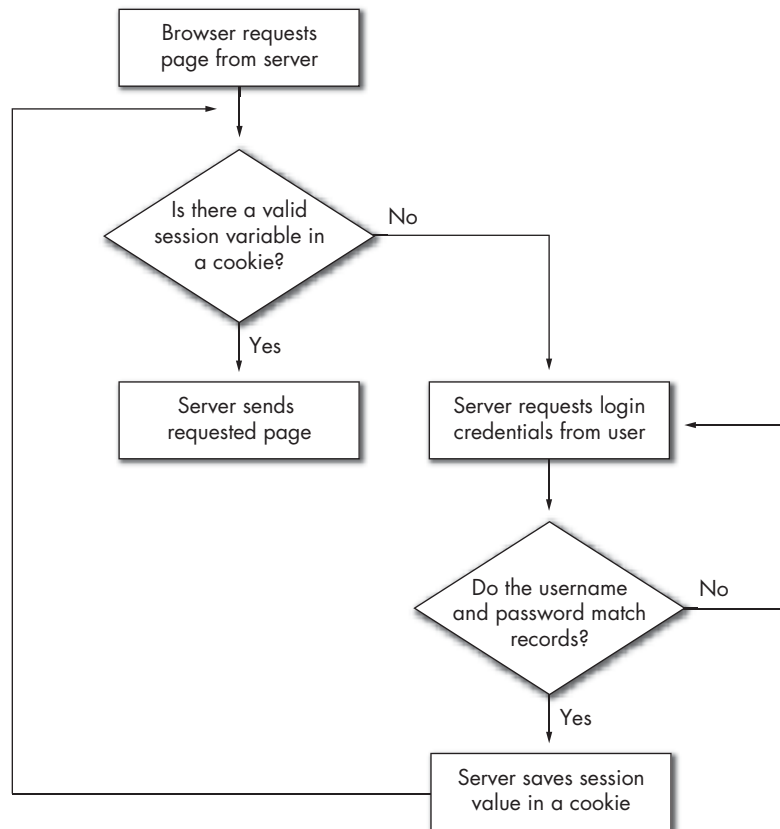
Browser requests page from server

Is there a valid session variable in a cookie?

No

Yes

Server sends requested page

Server requests login credentials from user

Do the username and password match records?

No

Yes

Server saves session value in a cookie